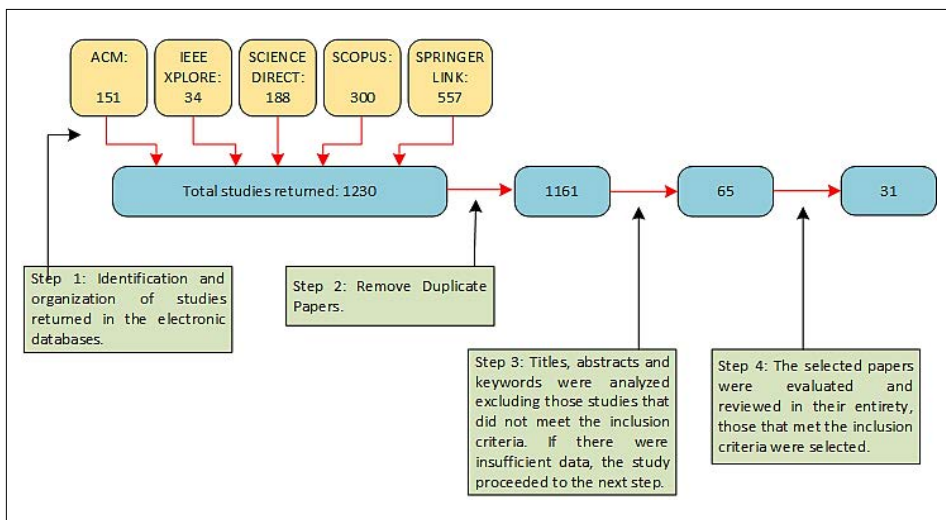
ACM:
151

IEEE XPLORE:
34

SCIENCE DIRECT:
188

SCOPUS:
300

SPRINGER LINK:
557

Total studies returned: 1230

1161

65

31

Step 1: Identification and organization of studies returned in the electronic databases.

Step 2: Remove Duplicate Papers.

Step 3: Titles, abstracts and keywords were analyzed excluding those studies that did not meet the inclusion criteria. If there were insufficient data, the study proceeded to the next step.

Step 4: The selected papers were evaluated and reviewed in their entirety, those that met the inclusion criteria were selected.